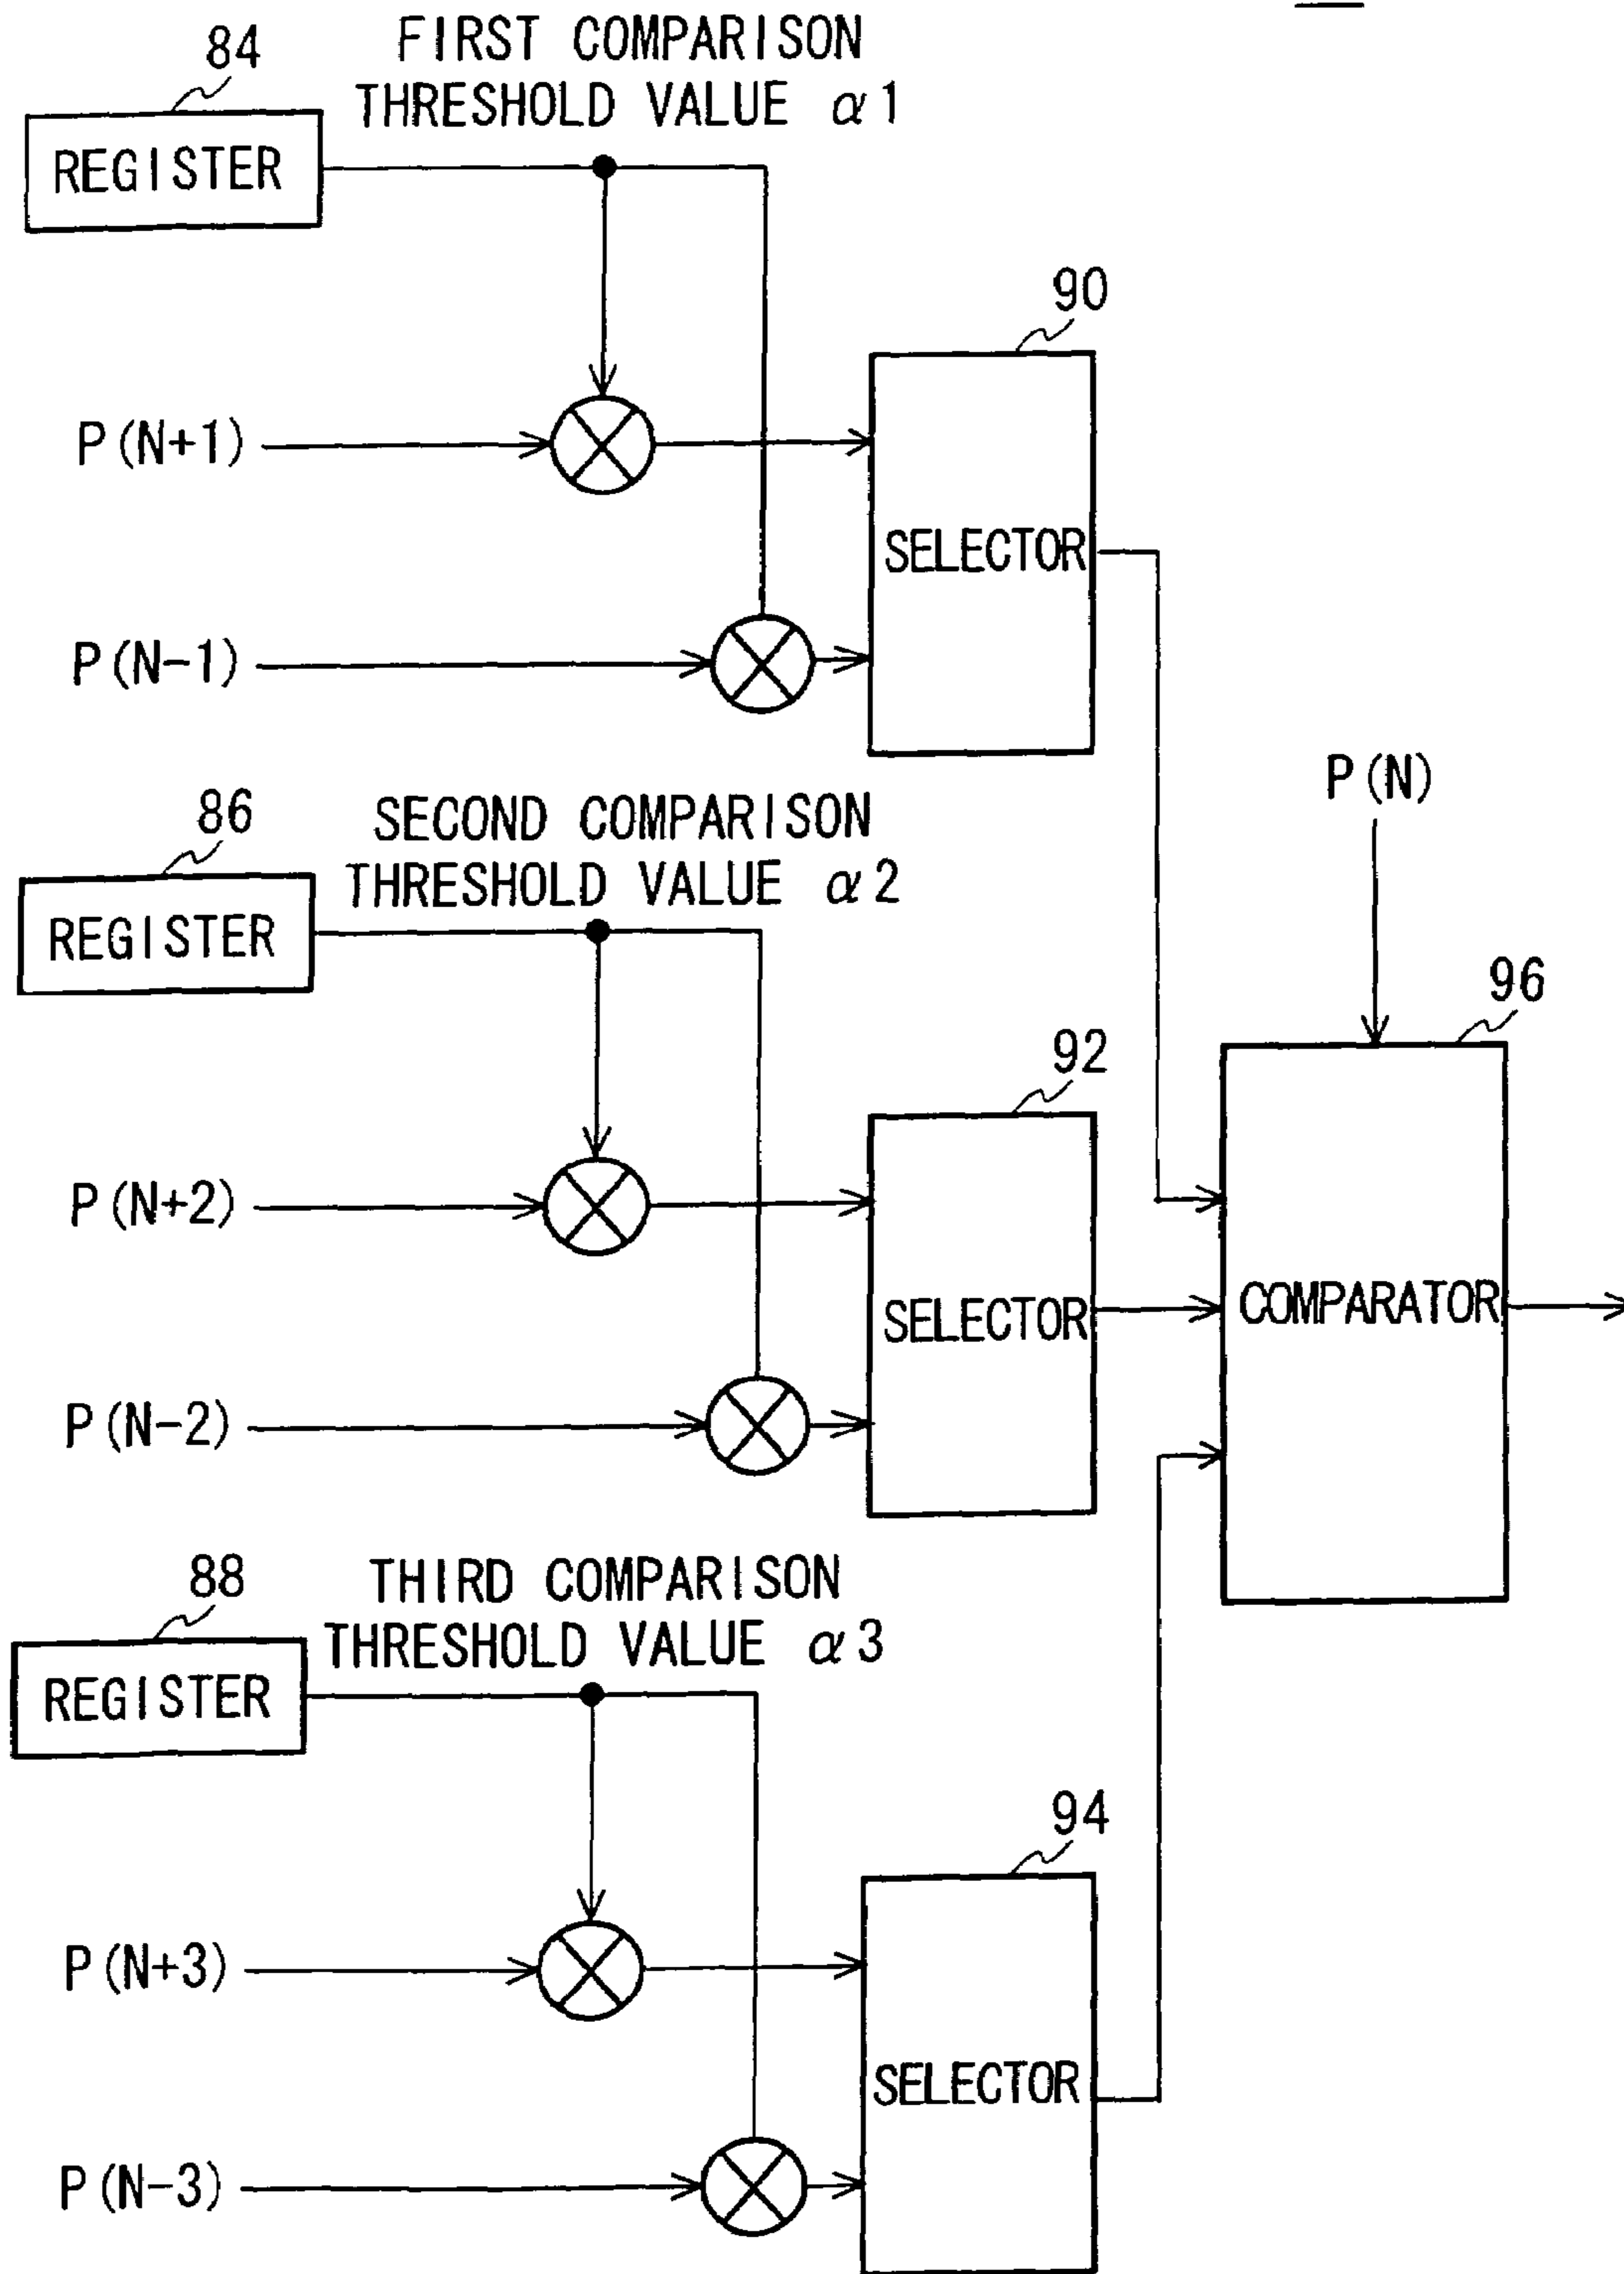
84

FIRST COMPARISON THRESHOLD VALUE $\alpha 1$

REGISTER

90

P (N+1)

SELECTOR

P (N−1)

P (N)

86

SECOND COMPARISON THRESHOLD VALUE $\alpha 2$

REGISTER

96

92

P (N+2)

SELECTOR

COMPARATOR

P (N−2)

88

THIRD COMPARISON THRESHOLD VALUE $\alpha 3$

REGISTER

94

P (N+3)

SELECTOR

P (N−3)